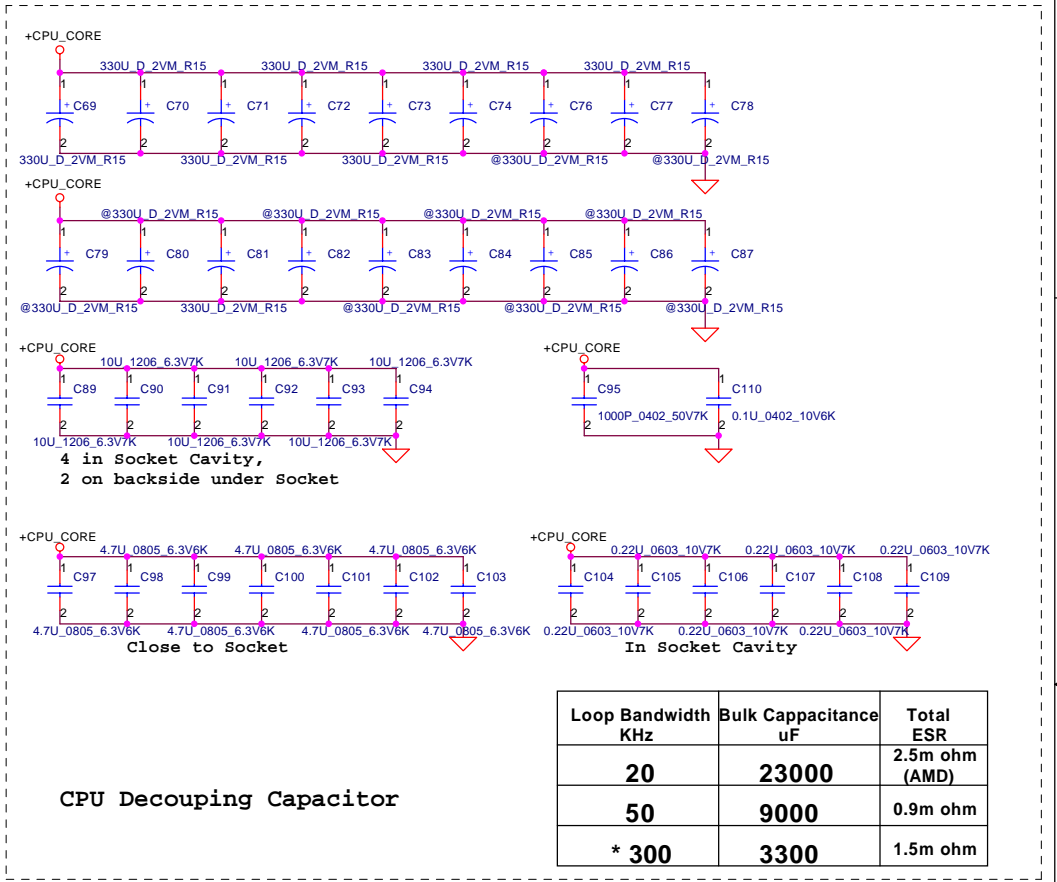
+CPU_CORE

330U_D_2VM_R15 330U_D_2VM_R15 330U_D_2VM_R15 330U_D_2VM_R15

C69 C70 C71 C72 C73 C74 C76 C77 C78

330U_D_2VM_R15 330U_D_2VM_R15 330U_D_2VM_R15 @330U_D_2VM_R15 @330U_D_2VM_R15

+CPU_CORE

@330U_D_2VM_R15 @330U_D_2VM_R15 @330U_D_2VM_R15 @330U_D_2VM_R15

C79 C80 C81 C82 C83 C84 C85 C86 C87

@330U_D_2VM_R15 330U_D_2VM_R15 @330U_D_2VM_R15 @330U_D_2VM_R15 @330U_D_2VM_R15

+CPU_CORE

10U_1206_6.3V7K 10U_1206_6.3V7K 10U_1206_6.3V7K

C89 C90 C91 C92 C93 C94

10U_1206_6.3V7K 10U_1206_6.3V7K 10U_1206_6.3V7K

4 in Socket Cavity,
2 on backside under Socket

+CPU_CORE

C95 C110

1000P_0402_50V7K 0.1U_0402_10V6K

+CPU_CORE

4.7U_0805_6.3V6K 4.7U_0805_6.3V6K 4.7U_0805_6.3V6K

C97 C98 C99 C100 C101 C102 C103

4.7U_0805_6.3V6K 4.7U_0805_6.3V6K 4.7U_0805_6.3V6K 4.7U_0805_6.3V6K

Close to Socket

+CPU_CORE

0.22U_0603_10V7K 0.22U_0603_10V7K 0.22U_0603_10V7K

C104 C105 C106 C107 C108 C109

0.22U_0603_10V7K 0.22U_0603_10V7K 0.22U_0603_10V7K

In Socket Cavity

CPU Decouping Capacitor

| Loop Bandwidth KHz | Bulk Cappacitance uF | Total ESR |
|---|---|---|
| 20 | 23000 | 2.5m ohm (AMD) |
| 50 | 9000 | 0.9m ohm |
| * 300 | 3300 | 1.5m ohm |